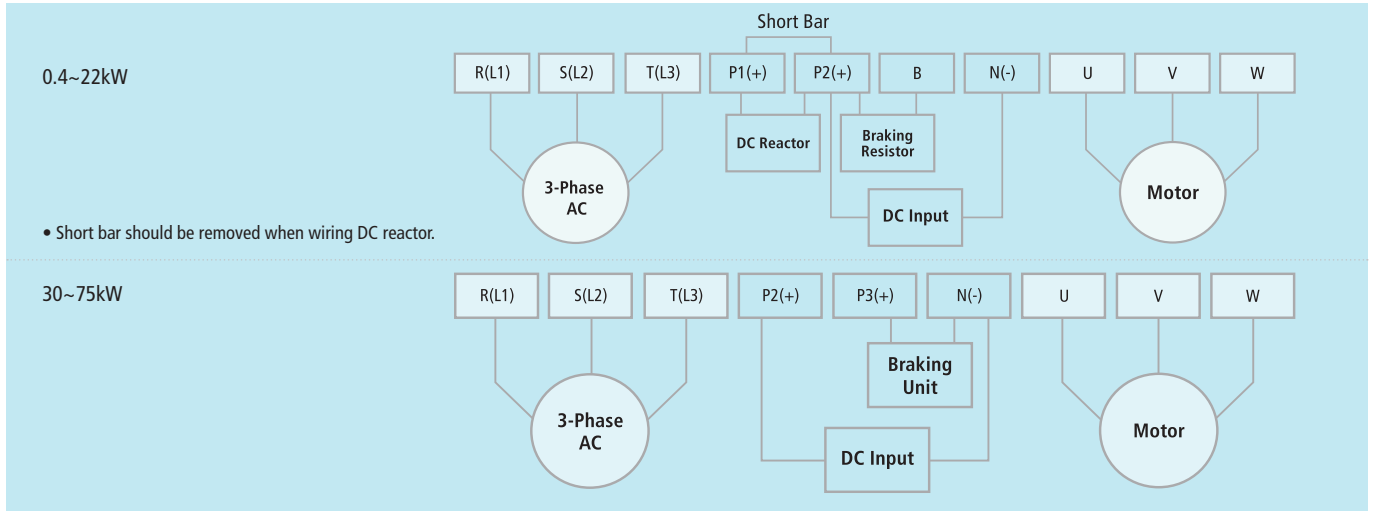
0.4~22kW

Short Bar

R(L1) S(L2) T(L3) P1(+) P2(+) B N(-) U V W

DC Reactor

Braking Resistor

3-Phase AC

DC Input

Motor

• Short bar should be removed when wiring DC reactor.

30~75kW

R(L1) S(L2) T(L3) P2(+) P3(+) N(-) U V W

Braking Unit

3-Phase AC

DC Input

Motor